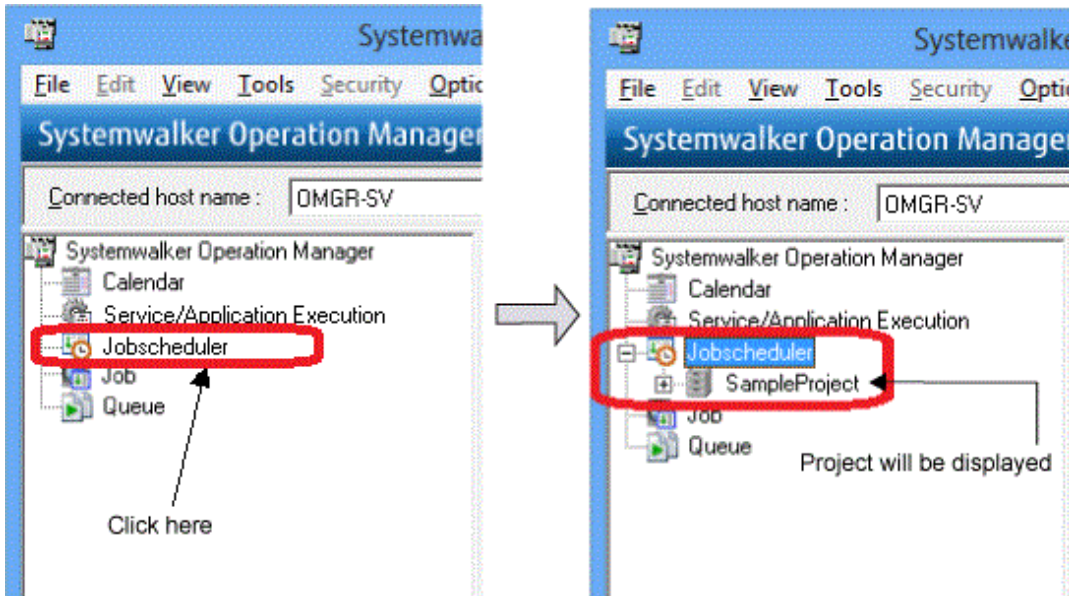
Systemwa

File Edit View Tools Security Optic

Systemwalker Operation Manager

Connected host name : OMGR-SV

Systemwalker Operation Manager
Calendar
Service/Application Execution
Jobscheduler
Job
Queue

Click here

Systemwalke

File Edit View Tools Security Optic

Systemwalker Operation Manage

Connected host name : OMGR-SV

Systemwalker Operation Manager
Calendar
Service/Application Execution
Jobscheduler
SampleProject
Job
Queue

Project will be displayed